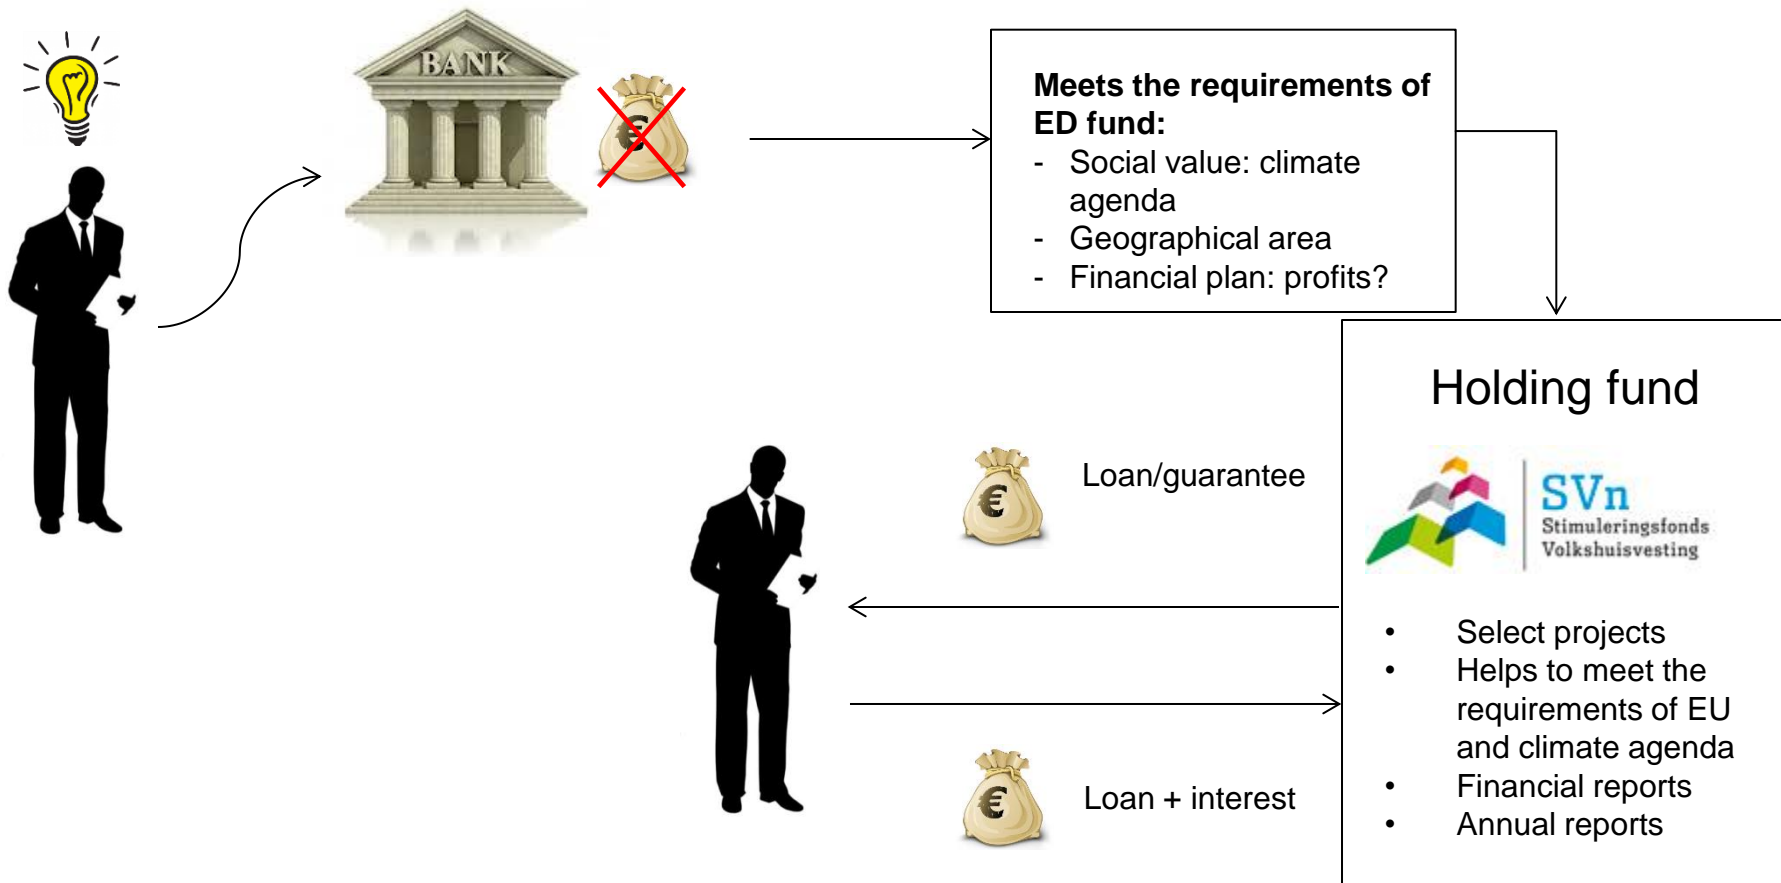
BANK

€

**Meets the requirements of ED fund:**
- Social value: climate agenda
- Geographical area
- Financial plan: profits?

Holding fund

SVn
Stimuleringsfonds Volkshuisvesting

- Select projects
- Helps to meet the requirements of EU and climate agenda
- Financial reports
- Annual reports

€ Loan/guarantee

€ Loan + interest